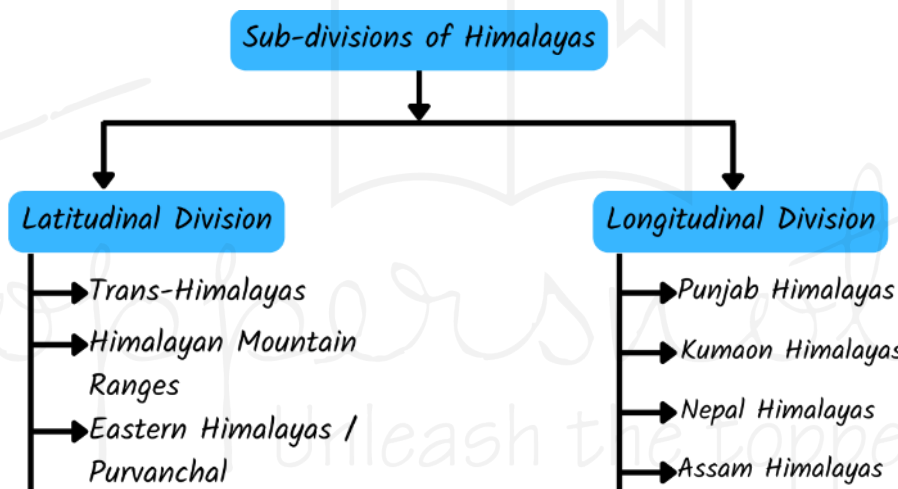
Sub-divisions of Himalayas

Latitudinal Division

Trans-Himalayas

Himalayan Mountain Ranges

Eastern Himalayas / Purvanchal

Longitudinal Division

Punjab Himalayas

Kumaon Himalayas

Nepal Himalayas

Assam Himalayas

unleash the topper